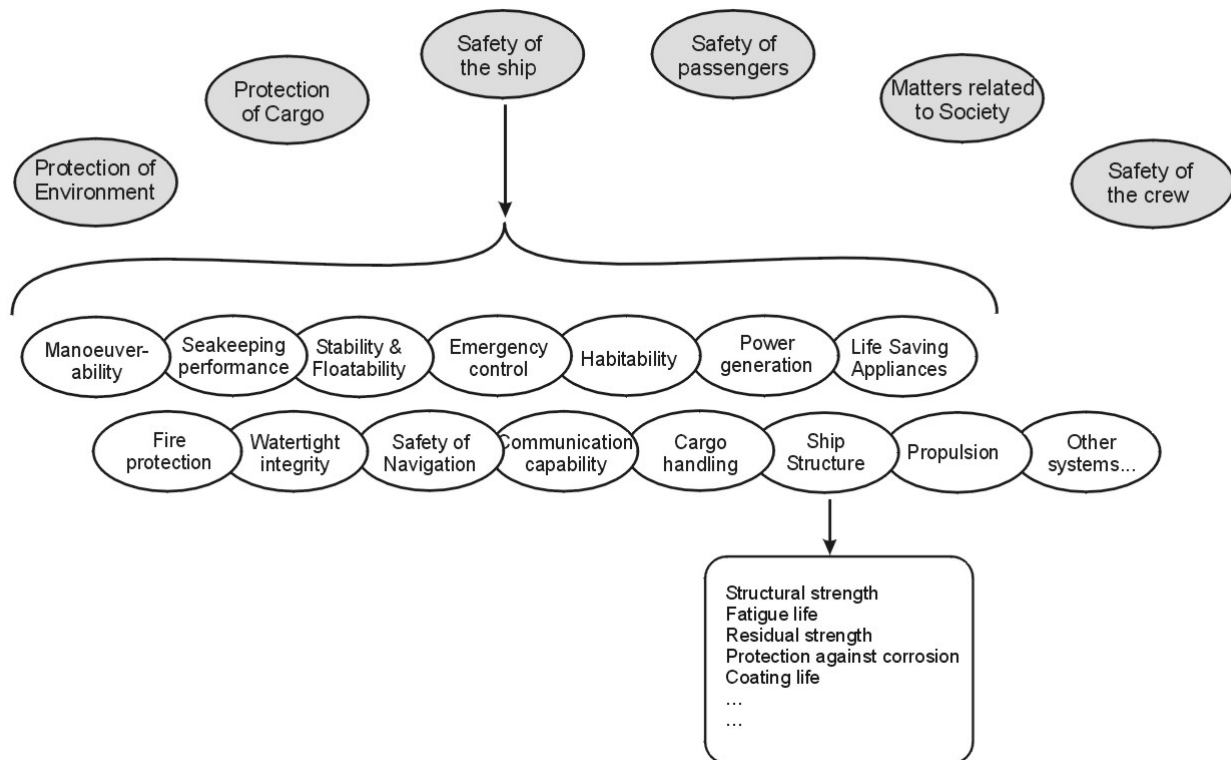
Safety of the ship

Safety of passengers

Protection of Cargo

Matters related to Society

Protection of Environment

Safety of the crew

Manoeuverability

Seakeeping performance

Stability & Floatability

Emergency control

Habitability

Power generation

Life Saving Appliances

Fire protection

Watertight integrity

Safety of Navigation

Communication capability

Cargo handling

Ship Structure

Propulsion

Other systems...

Structural strength
Fatigue life
Residual strength
Protection against corrosion
Coating life
...
...